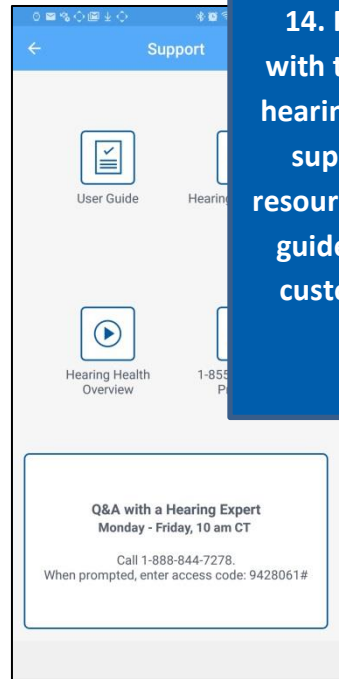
Support

User Guide

Hearin

Hearing Health Overview

1-855 Pr

14. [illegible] with t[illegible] hearin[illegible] sup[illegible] resour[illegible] guide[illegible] custo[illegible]

Q&A with a Hearing Expert
Monday - Friday, 10 am CT

Call 1-888-844-7278.
When prompted, enter access code: 9428061#